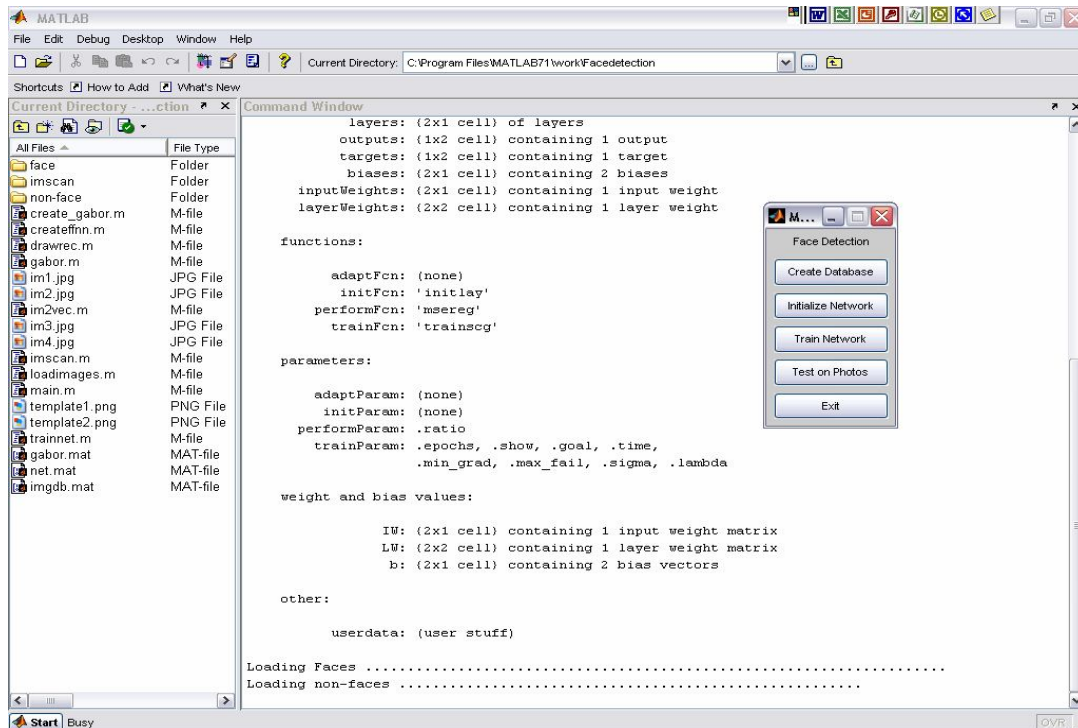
MATLAB

File Edit Debug Desktop Window Help

Current Directory: C:\Program Files\MATLAB71\work\Facedetection

Shortcuts How to Add What's New

Current Directory - ...ction

| All Files | File Type |
|---|---|
| face | Folder |
| imscan | Folder |
| non-face | Folder |
| create_gabor.m | M-file |
| createffnn.m | M-file |
| drawrec.m | M-file |
| gabor.m | M-file |
| im1.jpg | JPG File |
| im2.jpg | JPG File |
| im2vec.m | M-file |
| im3.jpg | JPG File |
| im4.jpg | JPG File |
| imscan.m | M-file |
| loadimages.m | M-file |
| main.m | M-file |
| template1.png | PNG File |
| template2.png | PNG File |
| trainnet.m | M-file |
| gabor.mat | MAT-file |
| net.mat | MAT-file |
| imgdb.mat | MAT-file |

Command Window

layers: {2x1 cell} of layers
outputs: {1x2 cell} containing 1 output
targets: {1x2 cell} containing 1 target
biases: {2x1 cell} containing 2 biases
inputWeights: {2x1 cell} containing 1 input weight
layerWeights: {2x2 cell} containing 1 layer weight

functions:

adaptFcn: (none)
initFcn: 'initlay'
performFcn: 'msereg'
trainFcn: 'trainscg'

parameters:

adaptParam: (none)
initParam: (none)
performParam: .ratio
trainParam: .epochs, .show, .goal, .time, .min_grad, .max_fail, .sigma, .lambda

weight and bias values:

IW: {2x1 cell} containing 1 input weight matrix
LW: {2x2 cell} containing 1 layer weight matrix
b: {2x1 cell} containing 2 bias vectors

other:

userdata: (user stuff)

Loading Faces ..............................................................
Loading non-faces ..................................................

M...
Face Detection
Create Database
Initialize Network
Train Network
Test on Photos
Exit

Start Busy

OVR